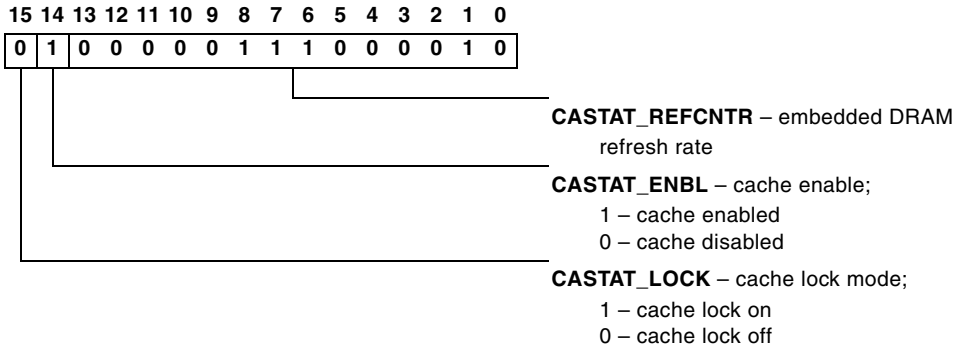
| 15 | 14 | 13 | 12 | 11 | 10 | 9 | 8 | 7 | 6 | 5 | 4 | 3 | 2 | 1 | 0 |
|---|---|---|---|---|---|---|---|---|---|---|---|---|---|---|---|
| 0 | 1 | 0 | 0 | 0 | 0 | 0 | 1 | 1 | 1 | 0 | 0 | 0 | 0 | 1 | 0 |

**CASTAT_REFCNTR** – embedded DRAM refresh rate

**CASTAT_ENBL** – cache enable;
1 – cache enabled
0 – cache disabled

**CASTAT_LOCK** – cache lock mode;
1 – cache lock on
0 – cache lock off